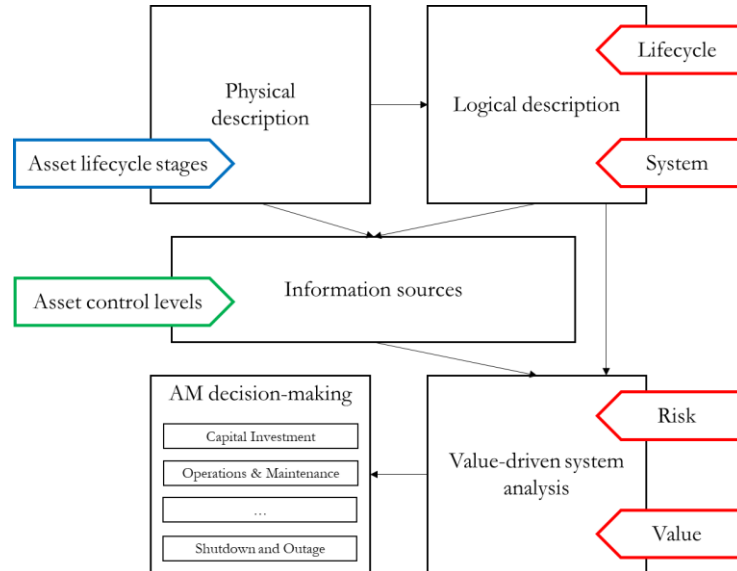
Physical description

Logical description

Lifecycle

Asset lifecycle stages

System

Information sources

Asset control levels

AM decision-making

Capital Investment

Operations & Maintenance

...

Shutdown and Outage

Risk

Value-driven system analysis

Value